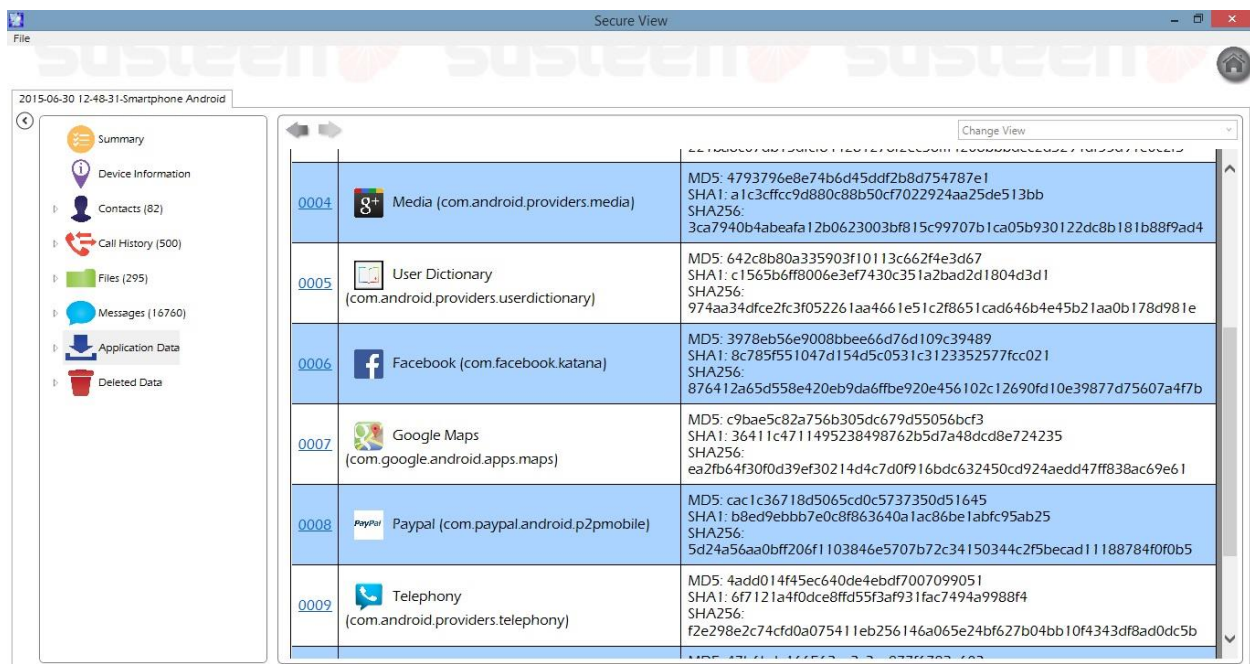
Secure View

File

susteen susteen susteen

2015-06-30 12-48-31-Smartphone Android

Summary
Device Information
Contacts (82)
Call History (500)
Files (295)
Messages (16760)
Application Data
Deleted Data

Change View

| | | |
|---|---|---|
| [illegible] | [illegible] | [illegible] |
| 0004 | Media (com.android.providers.media) | MD5: 4793796e8e74b6d45ddf2b8d754787e1 SHA1: a1c3cffcc9d880c88b50cf7022924aa25de513bb SHA256: 3ca7940b4abeafa12b0623003bf815c99707b1ca05b930122dc8b181b88f9ad4 |
| 0005 | User Dictionary (com.android.providers.userdictionary) | MD5: 642c8b80a335903f10113c662f4e3d67 SHA1: c1565b6ff8006e3ef7430c351a2bad2d1804d3d1 SHA256: 974aa34dfce2fc3f052261aa4661e51c2f8651cad646b4e45b21aa0b178d981e |
| 0006 | Facebook (com.facebook.katana) | MD5: 3978eb56e9008bbee66d76d109c39489 SHA1: 8c785f551047d154d5c0531c3123352577fcc021 SHA256: 876412a65d558e420eb9da6ffbe920e456102c12690fd10e39877d75607a4f7b |
| 0007 | Google Maps (com.google.android.apps.maps) | MD5: c9bae5c82a756b305dc679d55056bcf3 SHA1: 36411c4711495238498762b5d7a48dcd8e724235 SHA256: ea2fb64f30f0d39ef30214d4c7d0f916bdc632450cd924aedd47ff838ac69e61 |
| 0008 | PayPal Paypal (com.paypal.android.p2pmobile) | MD5: cac1c36718d5065cd0c5737350d51645 SHA1: b8ed9ebbb7e0c8f863640a1ac86be1abfc95ab25 SHA256: 5d24a56aa0bff206f1103846e5707b72c34150344c2f5becad11188784f0f0b5 |
| 0009 | Telephony (com.android.providers.telephony) | MD5: 4add014f45ec640de4ebdf7007099051 SHA1: 6f7121a4f0dce8ffd55f3af931fac7494a9988f4 SHA256: f2e298e2c74cfd0a075411eb256146a065e24bf627b04bb10f4343df8ad0dc5b |
| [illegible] | | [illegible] |